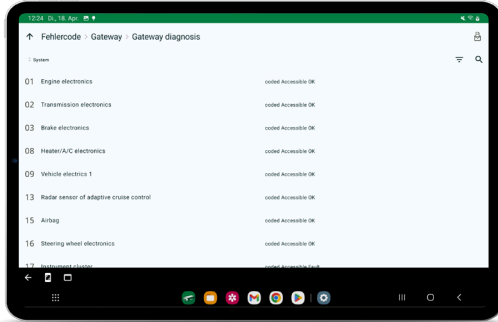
12:24 Di., 18. Apr.

↑ Fehlercode › Gateway › Gateway diagnosis

System

01 Engine electronics coded Accessible OK

02 Transmission electronics coded Accessible OK

03 Brake electronics coded Accessible OK

08 Heater/A/C electronics coded Accessible OK

09 Vehicle electrics 1 coded Accessible OK

13 Radar sensor of adaptive cruise control coded Accessible OK

15 Airbag coded Accessible OK

16 Steering wheel electronics coded Accessible OK

17 Instrument cluster coded Accessible fault